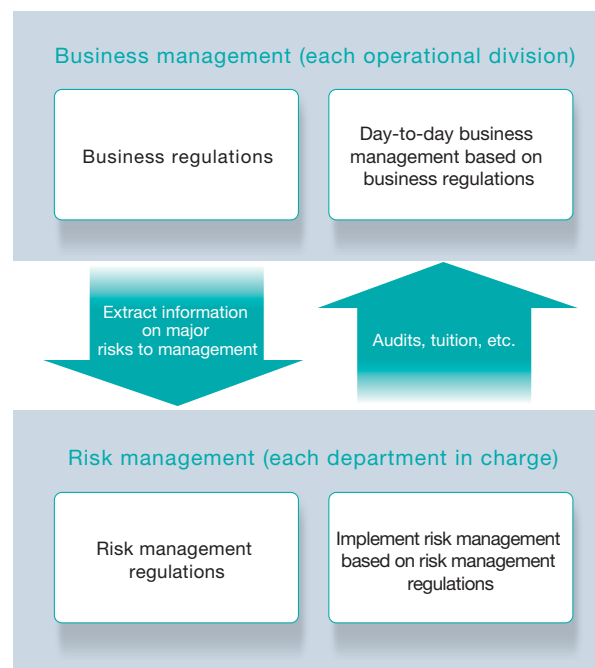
Business management (each operational division)

Business regulations

Day-to-day business management based on business regulations

Extract information on major risks to management

Audits, tuition, etc.

Risk management (each department in charge)

Risk management regulations

Implement risk management based on risk management regulations